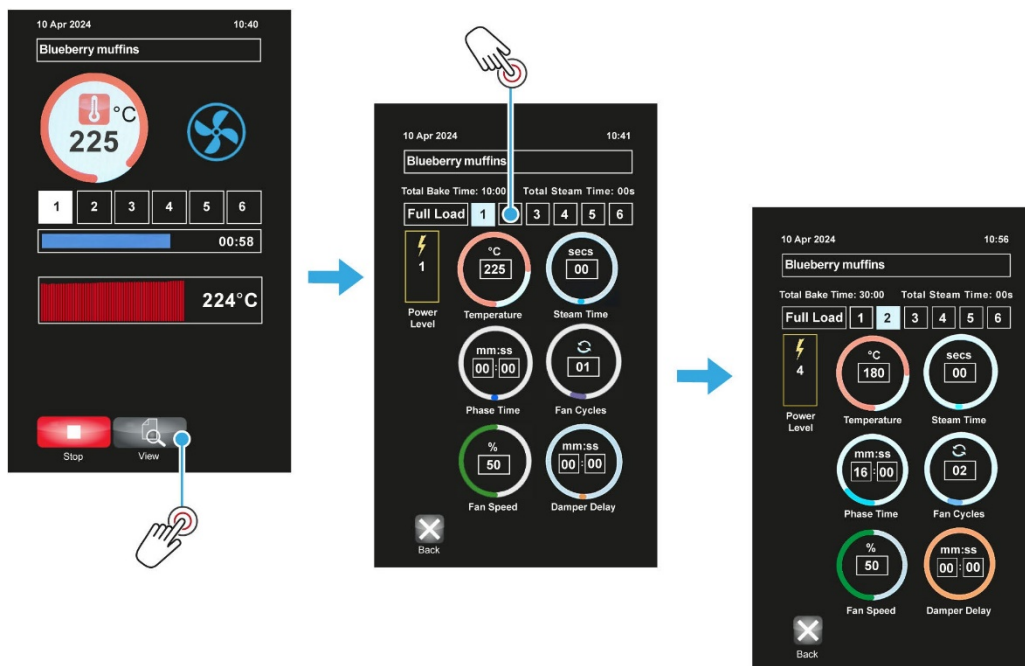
10 Apr 2024 10:40

Blueberry muffins

°C
225

1 2 3 4 5 6

00:58

224°C

Stop View

10 Apr 2024 10:41

Blueberry muffins

Total Bake Time: 10:00 Total Steam Time: 00s

Full Load 1 2 3 4 5 6

1
Power Level

°C
225
Temperature

secs
00
Steam Time

mm:ss
00 : 00
Phase Time

01
Fan Cycles

%
50
Fan Speed

mm:ss
00 : 00
Damper Delay

Back

10 Apr 2024 10:56

Blueberry muffins

Total Bake Time: 30:00 Total Steam Time: 00s

Full Load 1 2 3 4 5 6

4
Power Level

°C
180
Temperature

secs
00
Steam Time

mm:ss
16 : 00
Phase Time

02
Fan Cycles

%
50
Fan Speed

mm:ss
00 : 00
Damper Delay

Back